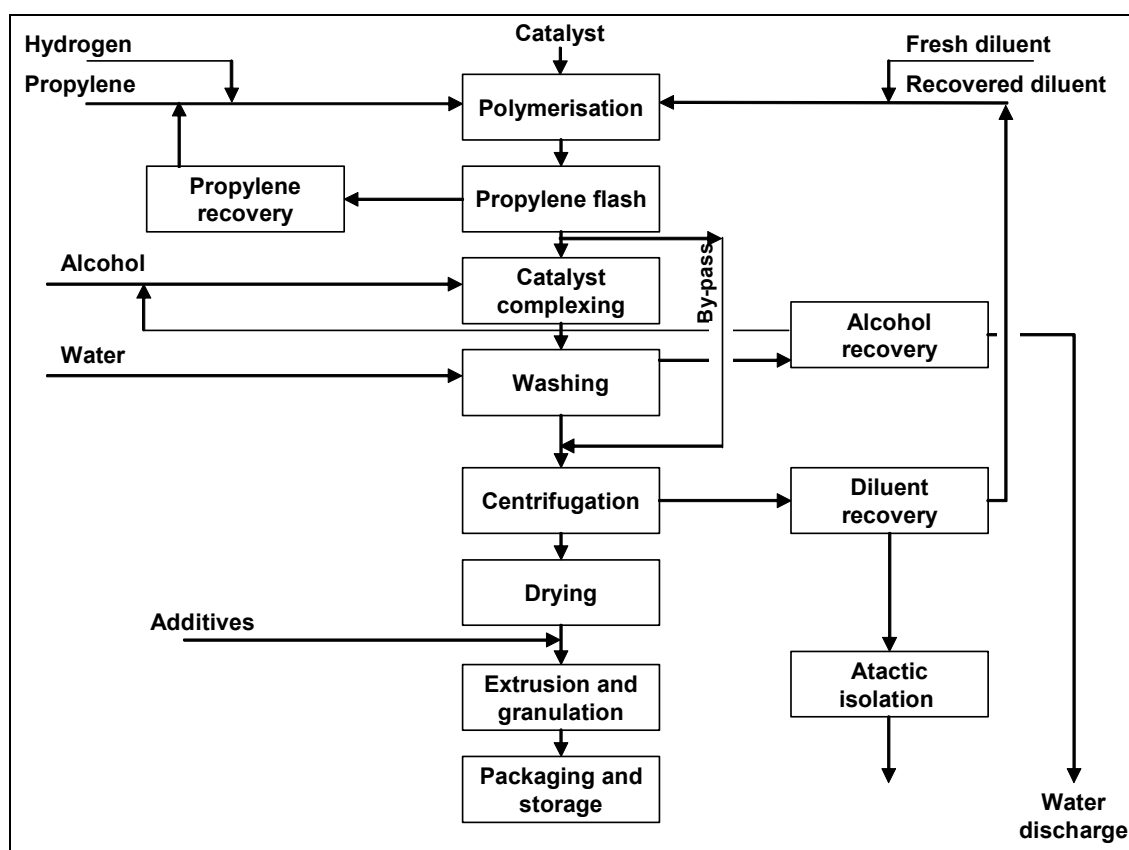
Hydrogen
Propylene
Catalyst
Fresh diluent
Recovered diluent
Polymerisation
Propylene recovery
Propylene flash
Alcohol
Catalyst complexing
By-pass
Alcohol recovery
Water
Washing
Centrifugation
Diluent recovery
Drying
Additives
Extrusion and granulation
Atactic isolation
Packaging and storage
Water discharge